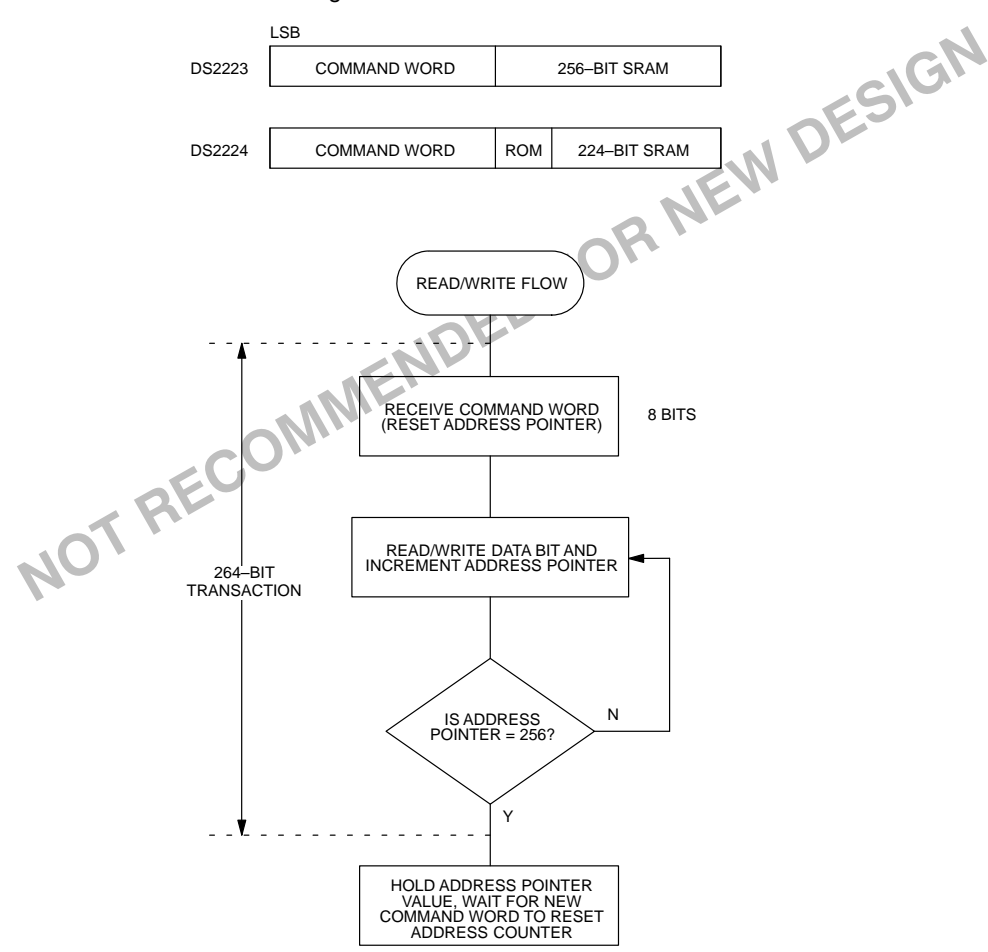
LSB

| DS2223 | COMMAND WORD | 256–BIT SRAM | |
|---|---|---|---|
| DS2224 | COMMAND WORD | ROM | 224–BIT SRAM |

NOT RECOMMENDED FOR NEW DESIGN

READ/WRITE FLOW

RECEIVE COMMAND WORD (RESET ADDRESS POINTER)

8 BITS

264–BIT TRANSACTION

READ/WRITE DATA BIT AND INCREMENT ADDRESS POINTER

IS ADDRESS POINTER = 256?

N

Y

HOLD ADDRESS POINTER VALUE, WAIT FOR NEW COMMAND WORD TO RESET ADDRESS COUNTER